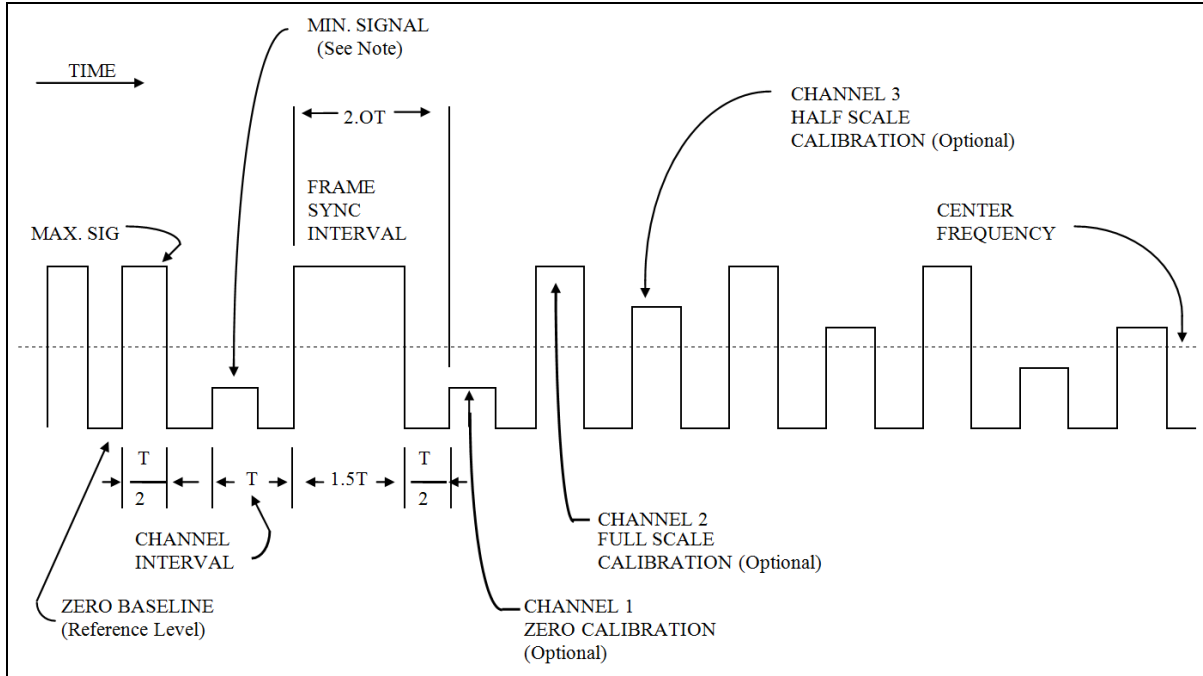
TIME

MIN. SIGNAL
(See Note)

2.OT

FRAME
SYNC
INTERVAL

MAX. SIG

CHANNEL 3
HALF SCALE
CALIBRATION (Optional)

CENTER
FREQUENCY

$\frac{T}{2}$

T

1.5T

$\frac{T}{2}$

CHANNEL
INTERVAL

ZERO BASELINE
(Reference Level)

CHANNEL 2
FULL SCALE
CALIBRATION (Optional)

CHANNEL 1
ZERO CALIBRATION
(Optional)